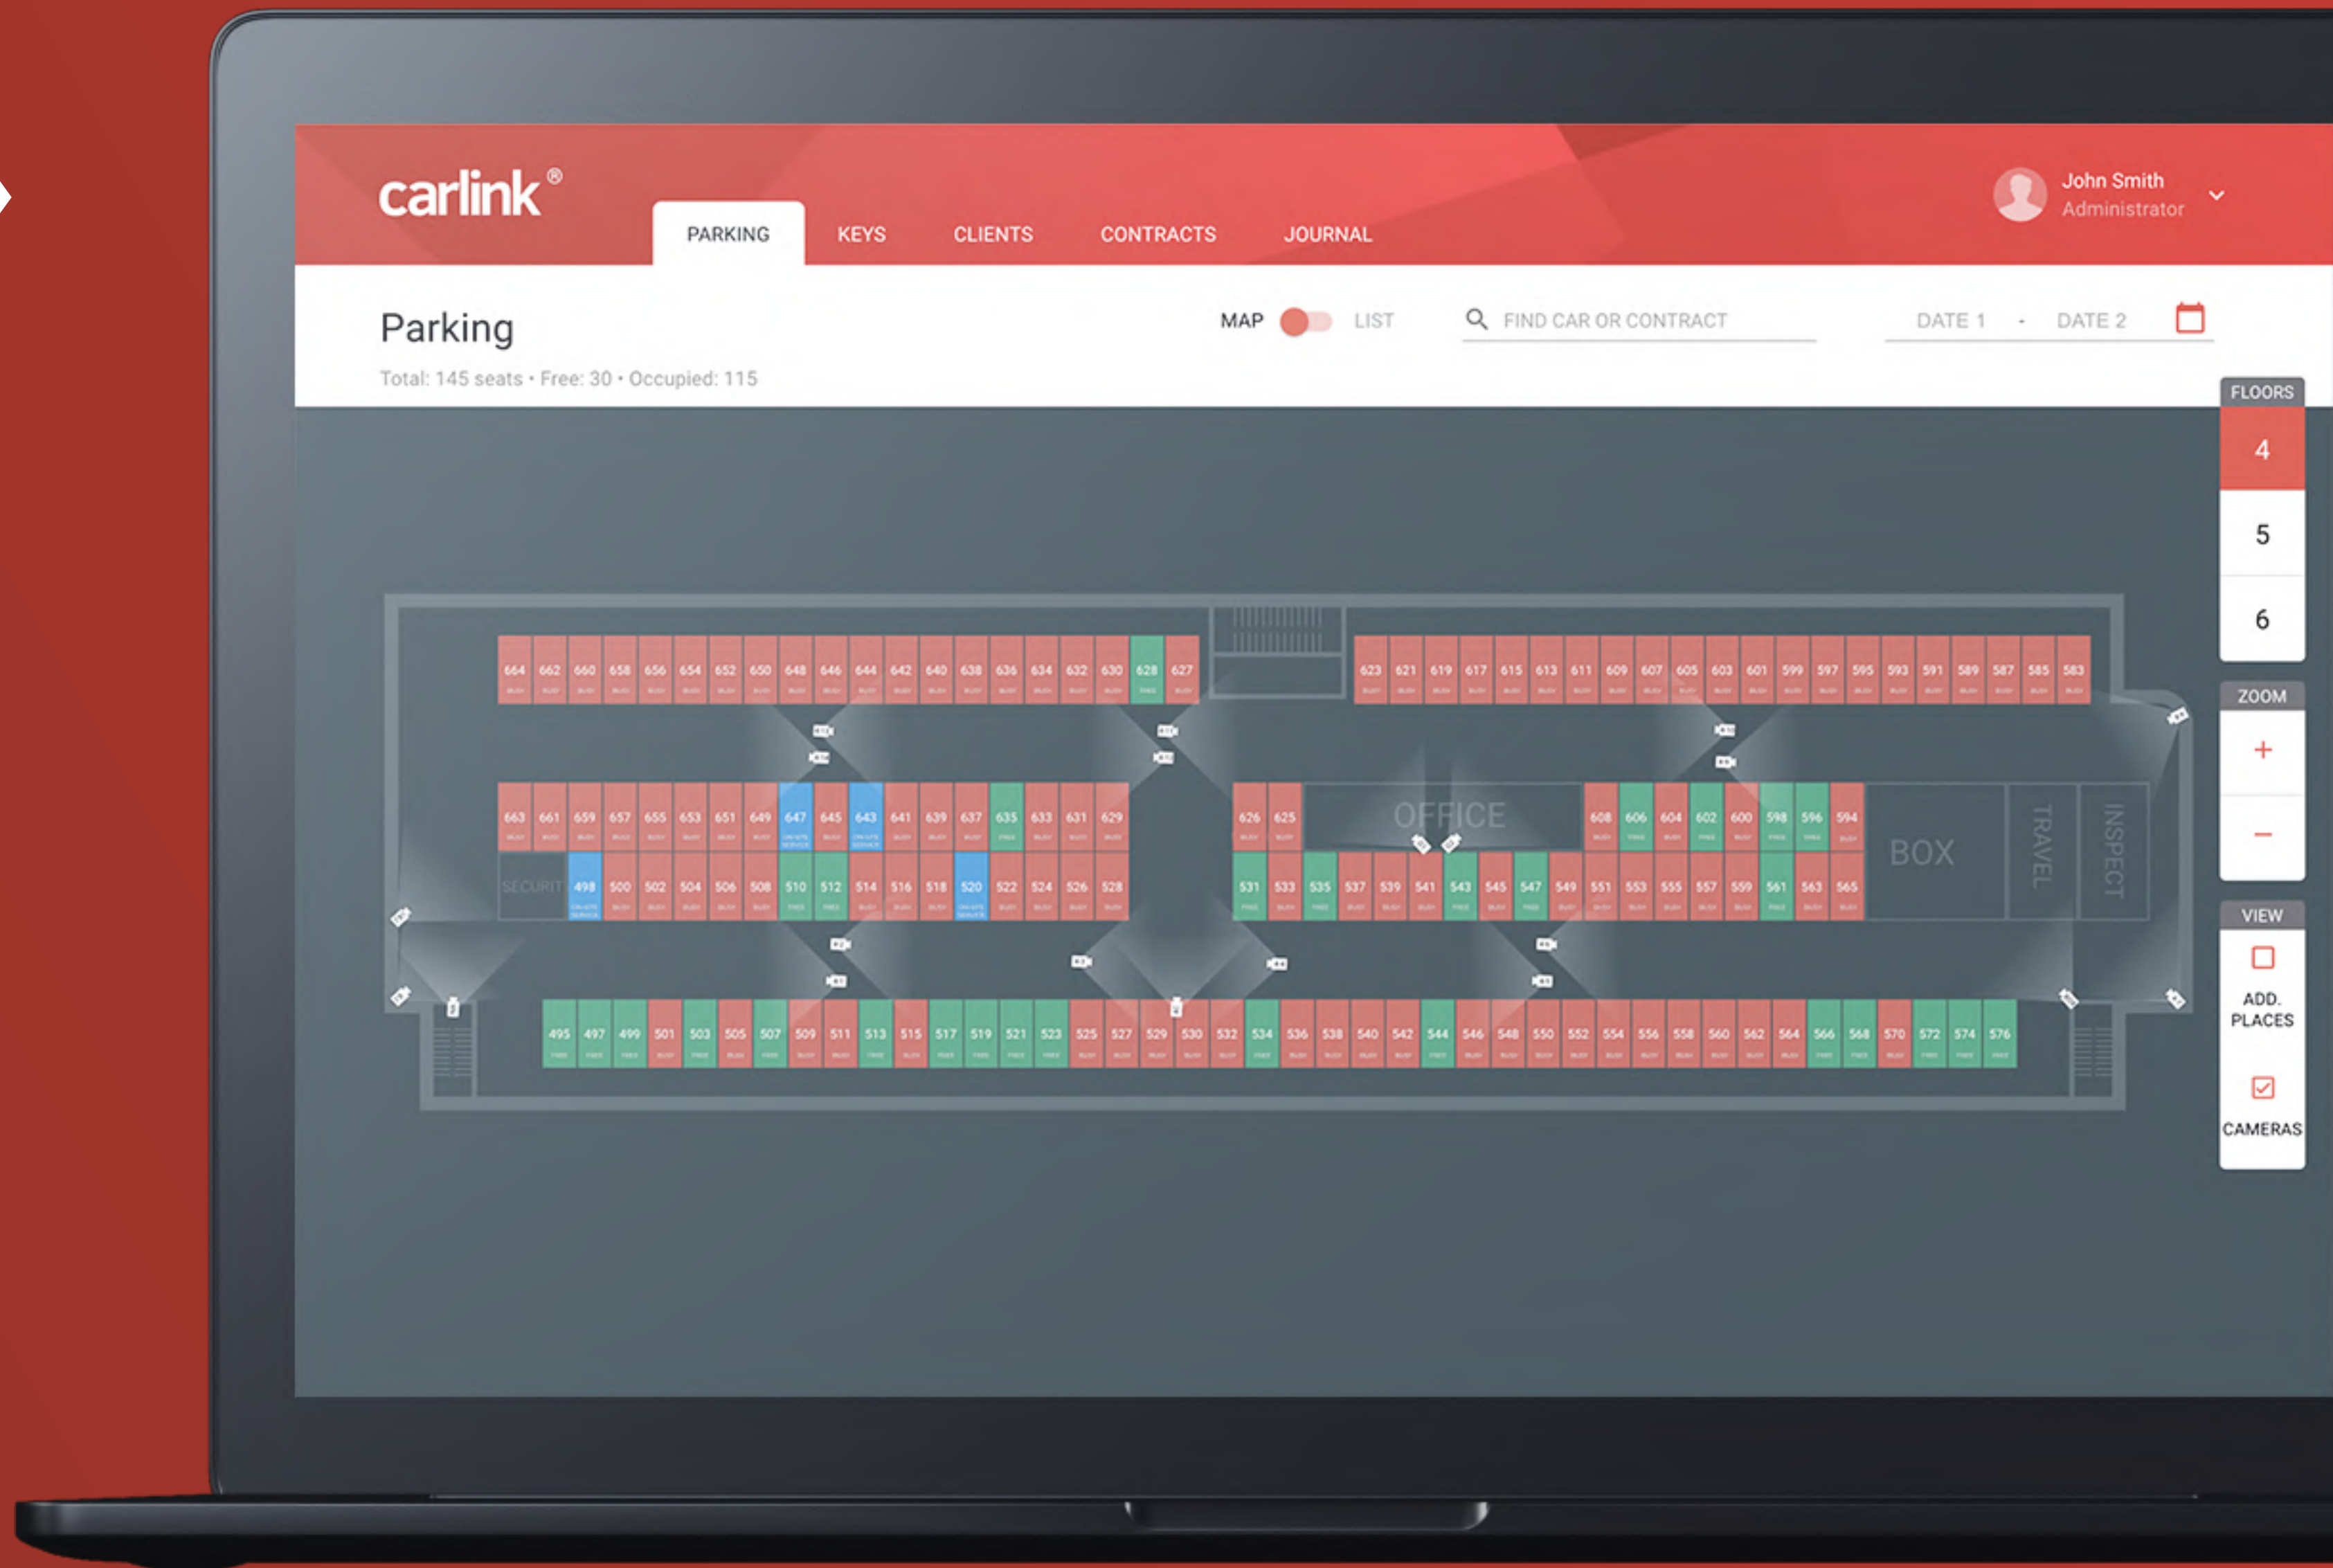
carlink®

PARKING KEYS CLIENTS CONTRACTS JOURNAL

John Smith
Administrator

Parking
Total: 145 seats • Free: 30 • Occupied: 115

MAP LIST

FIND CAR OR CONTRACT

DATE 1 - DATE 2

FLOORS
4
5
6

ZOOM
+
−

VIEW
ADD. PLACES
CAMERAS

664 662 660 658 656 654 652 650 648 646 644 642 640 638 636 634 632 630 628 627

623 621 619 617 615 613 611 609 607 605 603 601 599 597 595 593 591 589 587 585 583

663 661 659 657 655 653 651 649 647 645 643 641 639 637 635 633 631 629

SECURIT 498 500 502 504 506 508 510 512 514 516 518 520 522 524 526 528

626 625 OFFICE 608 606 604 602 600 598 596 594

531 533 535 537 539 541 543 545 547 549 551 553 555 557 559 561 563 565

BOX TRAVEL INSPECT

495 497 499 501 503 505 507 509 511 513 515 517 519 521 523 525 527 529 530 532 534 536 538 540 542 544 546 548 550 552 554 556 558 560 562 564 566 568 570 572 574 576